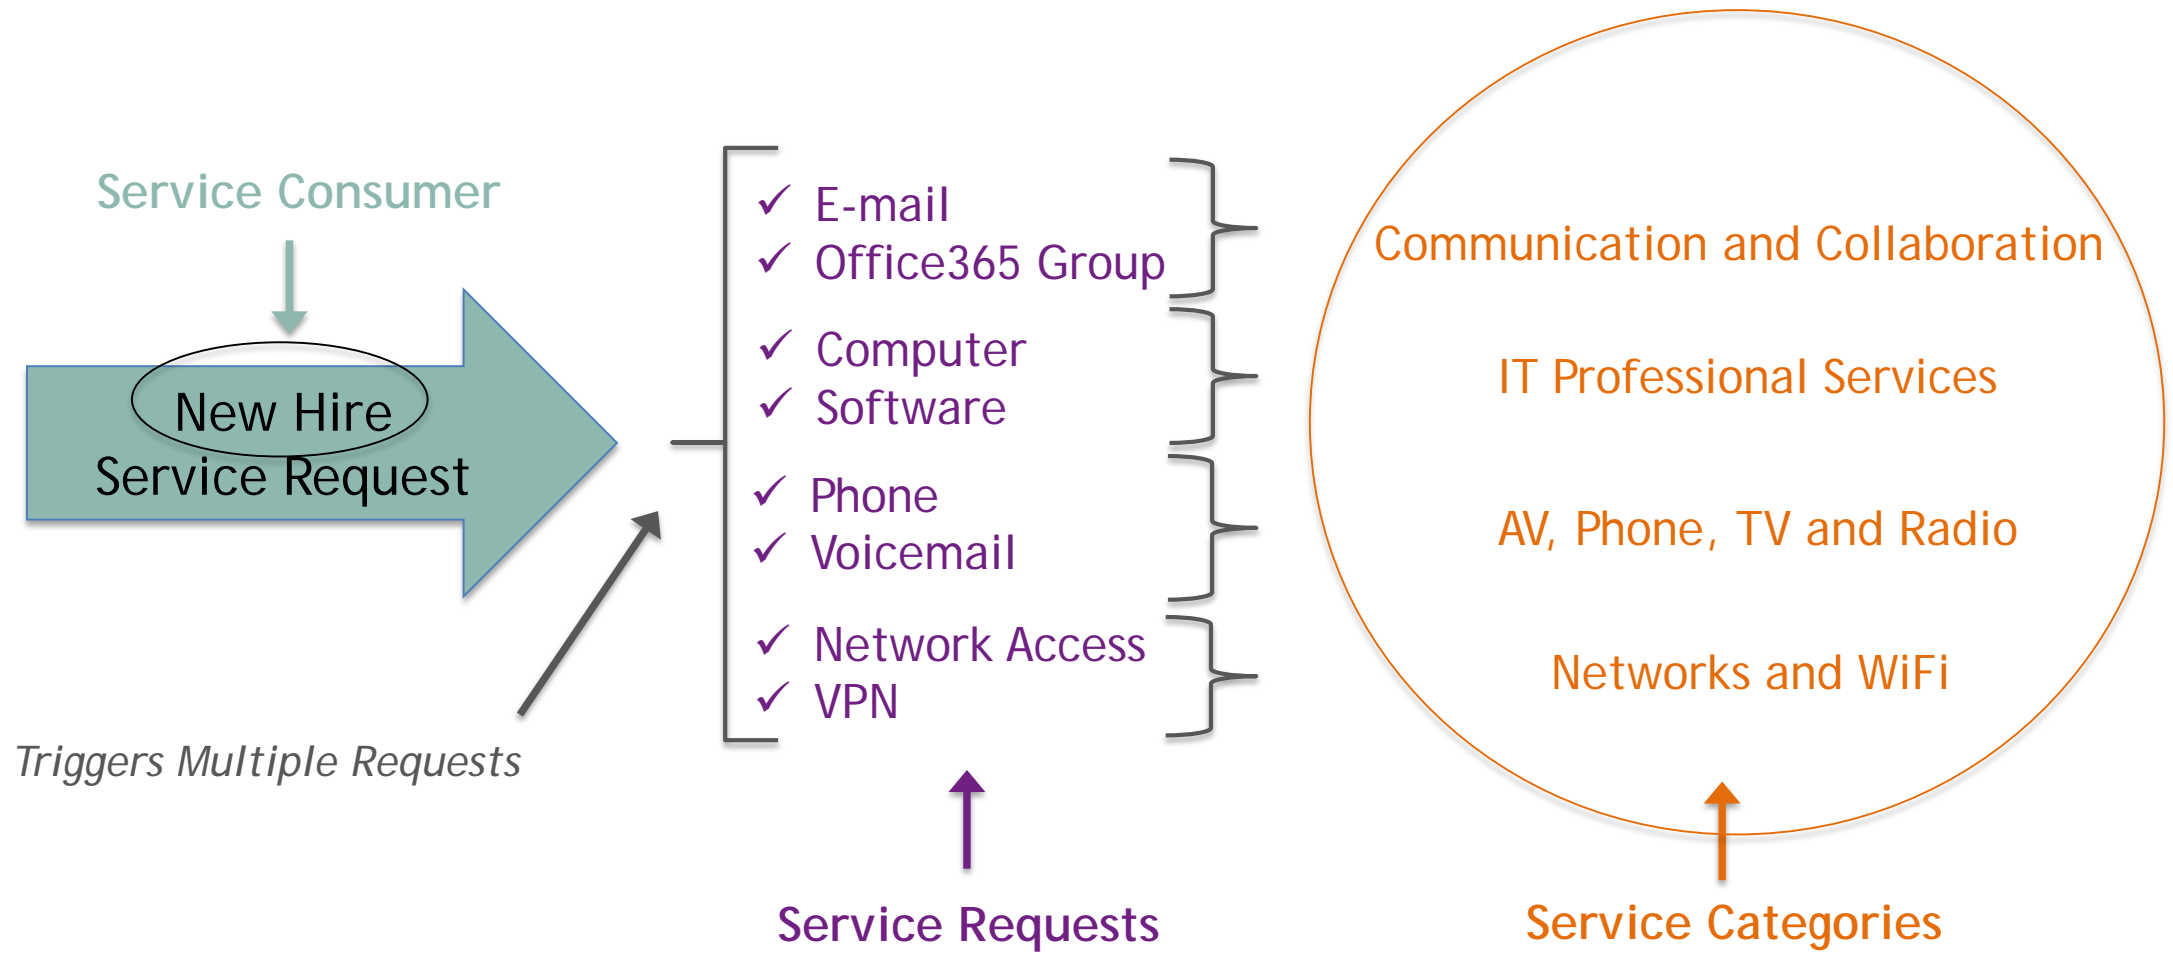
Service Consumer

New Hire
Service Request

Triggers Multiple Requests

✓ E-mail
✓ Office365 Group
✓ Computer
✓ Software
✓ Phone
✓ Voicemail
✓ Network Access
✓ VPN

Service Requests

Communication and Collaboration

IT Professional Services

AV, Phone, TV and Radio

Networks and WiFi

Service Categories